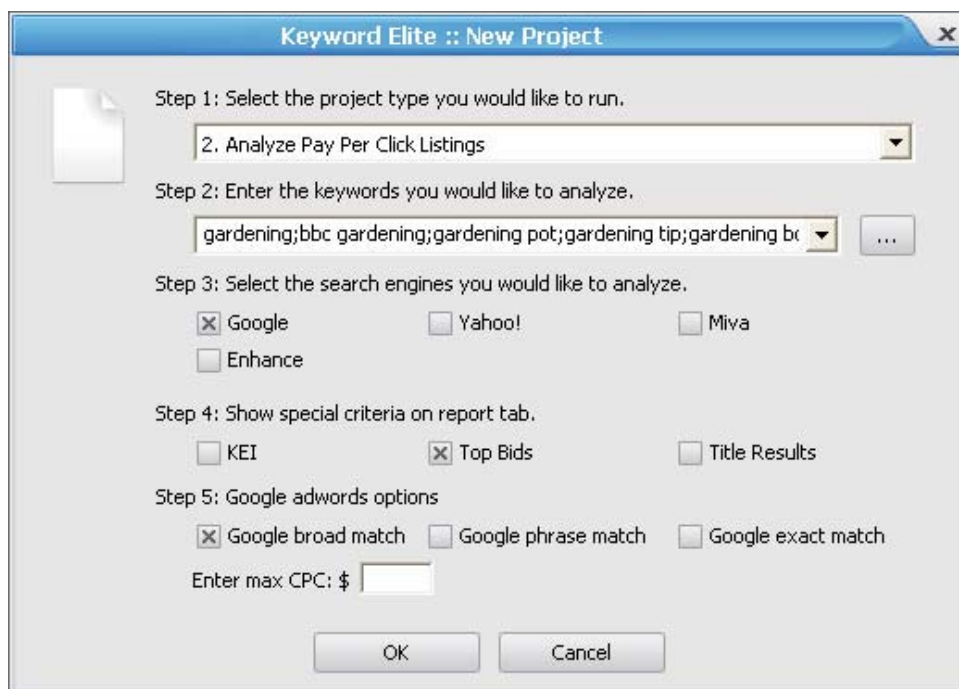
Keyword Elite :: New Project

x

Step 1: Select the project type you would like to run.

2. Analyze Pay Per Click Listings

Step 2: Enter the keywords you would like to analyze.

gardening;bbc gardening;gardening pot;gardening tip;gardening b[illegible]

...

Step 3: Select the search engines you would like to analyze.

Google

Yahoo!

Miva

Enhance

Step 4: Show special criteria on report tab.

KEI

Top Bids

Title Results

Step 5: Google adwords options

Google broad match

Google phrase match

Google exact match

Enter max CPC: $

OK

Cancel